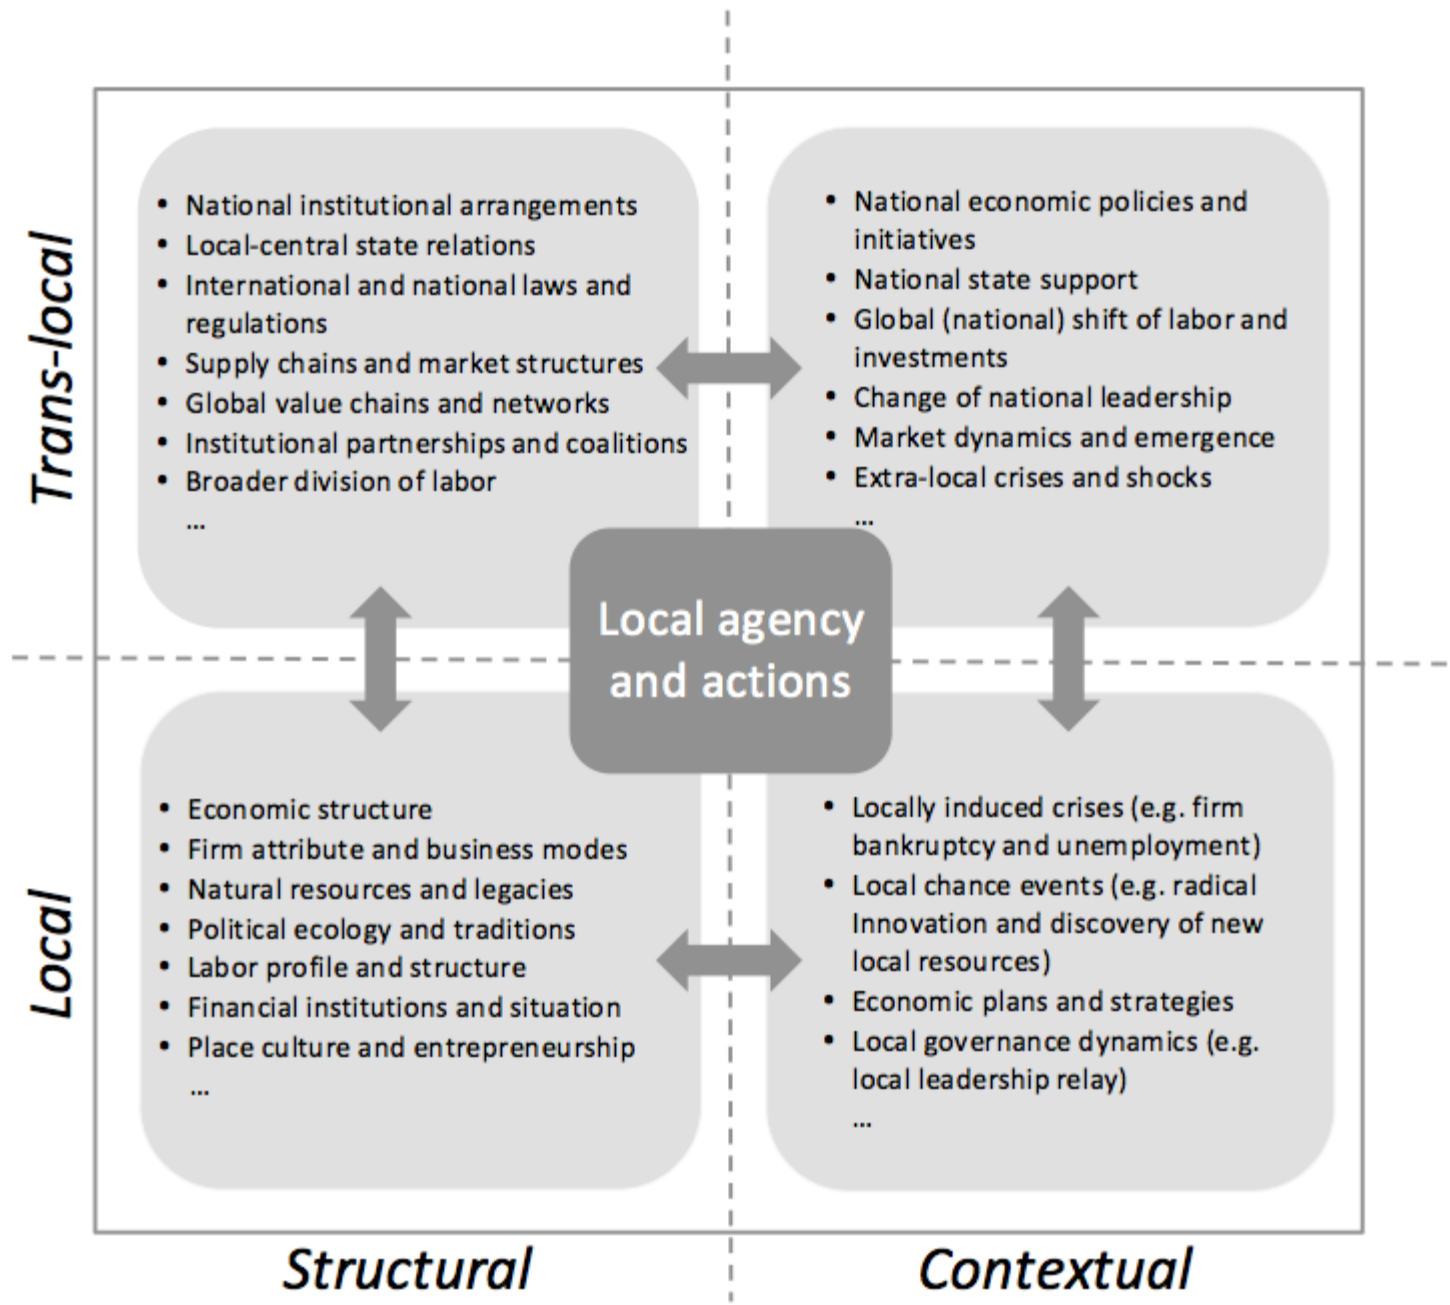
Trans-local

- National institutional arrangements
- Local-central state relations
- International and national laws and regulations
- Supply chains and market structures
- Global value chains and networks
- Institutional partnerships and coalitions
- Broader division of labor

...

- National economic policies and initiatives
- National state support
- Global (national) shift of labor and investments
- Change of national leadership
- Market dynamics and emergence
- Extra-local crises and shocks

...

Local agency and actions

Local

- Economic structure
- Firm attribute and business modes
- Natural resources and legacies
- Political ecology and traditions
- Labor profile and structure
- Financial institutions and situation
- Place culture and entrepreneurship

...

- Locally induced crises (e.g. firm bankruptcy and unemployment)
- Local chance events (e.g. radical Innovation and discovery of new local resources)
- Economic plans and strategies
- Local governance dynamics (e.g. local leadership relay)

...

Structural

Contextual